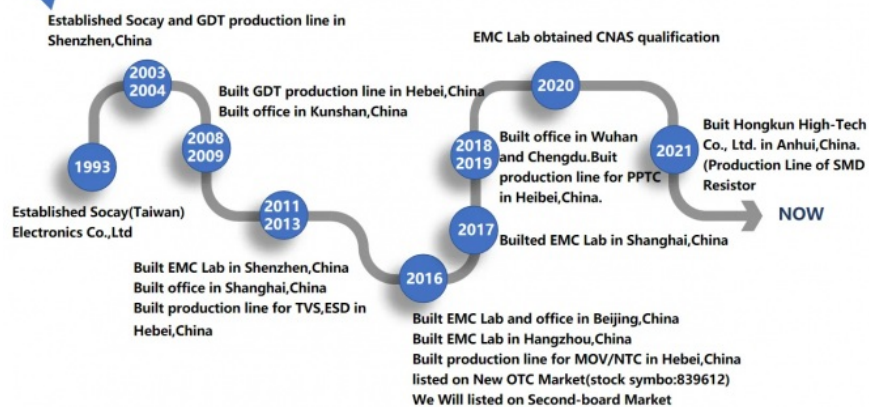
Established Socay and GDT production line in Shenzhen,China

2003
2004

Built GDT production line in Hebei,China
Built office in Kunshan,China

2008
2009

1993

Established Socay(Taiwan) Electronics Co.,Ltd

2011
2013

Built EMC Lab in Shenzhen,China
Built office in Shanghai,China
Built production line for TVS,ESD in Hebei,China

2016

Built EMC Lab and office in Beijing,China
Built EMC Lab in Hangzhou,China
Built production line for MOV/NTC in Hebei,China
listed on New OTC Market(stock symbo:839612)
We Will listed on Second-board Market

2017

Builted EMC Lab in Shanghai,China

2018
2019

Built office in Wuhan and Chengdu.Buit production line for PPTC in Heibei,China.

2020

EMC Lab obtained CNAS qualification

2021

Buit Hongkun High-Tech Co., Ltd. in Anhui,China. (Production Line of SMD Resistor

NOW